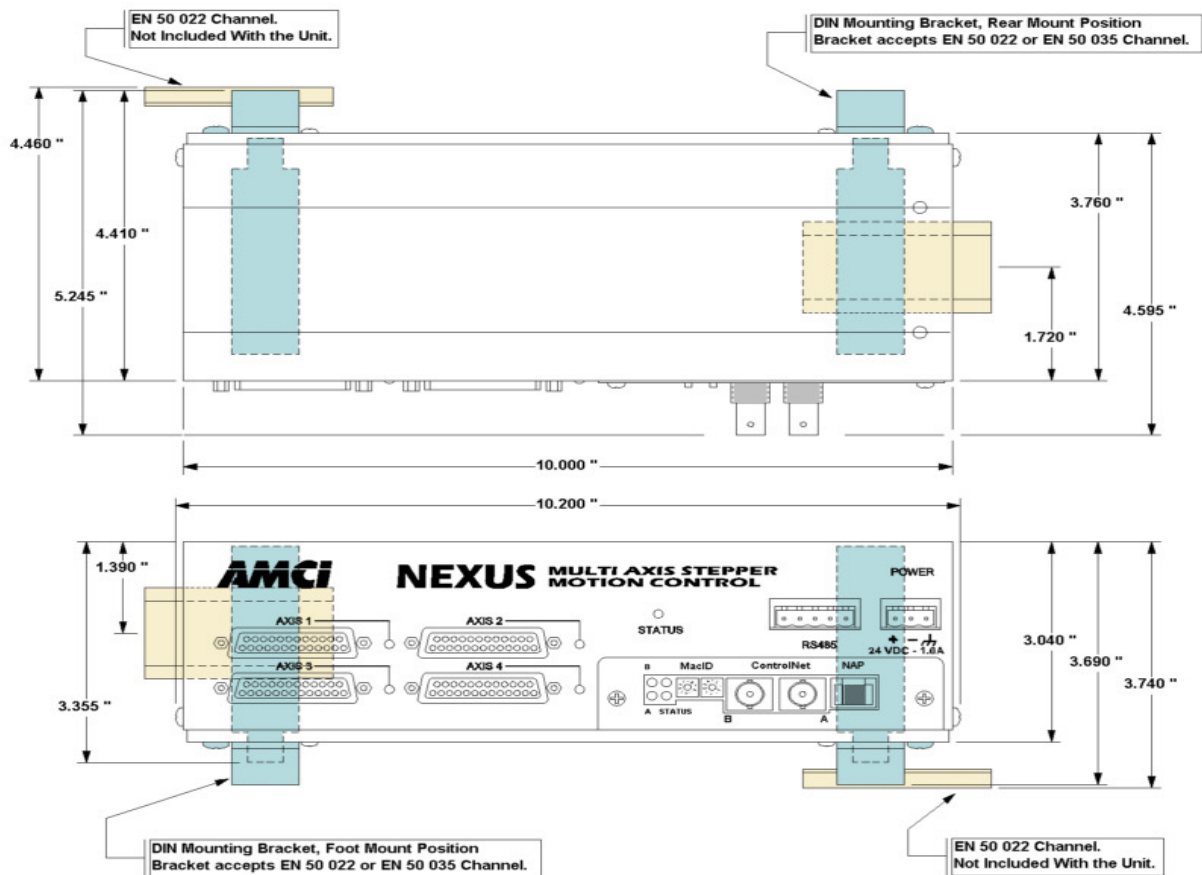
EN 50 022 Channel.
Not Included With the Unit.

DIN Mounting Bracket, Rear Mount Position
Bracket accepts EN 50 022 or EN 50 035 Channel.

4.460 "

4.410 "

5.245 "

3.760 "

1.720 "

4.595 "

10.000 "

10.200 "

1.390 "

3.355 "

AMCi NEXUS MULTI AXIS STEPPER MOTION CONTROL

POWER

AXIS 1

AXIS 2

STATUS

RS485

+ − ⏚
24 VDC - 1.6A

AXIS 3

AXIS 4

B MacID ControlNet NAP

A STATUS

B A

3.040 "

3.690 "

3.740 "

DIN Mounting Bracket, Foot Mount Position
Bracket accepts EN 50 022 or EN 50 035 Channel.

EN 50 022 Channel.
Not Included With the Unit.